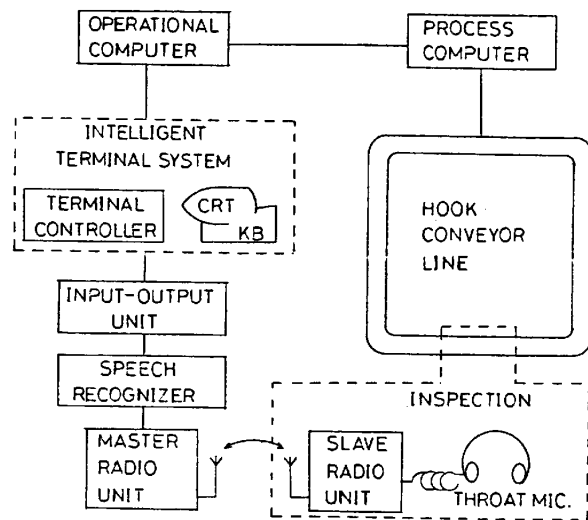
OPERATIONAL COMPUTER

PROCESS COMPUTER

INTELLIGENT TERMINAL SYSTEM

TERMINAL CONTROLLER

CRT

KB

HOOK CONVEYOR LINE

INPUT-OUTPUT UNIT

SPEECH RECOGNIZER

INSPECTION

MASTER RADIO UNIT

SLAVE RADIO UNIT

THROAT MIC.